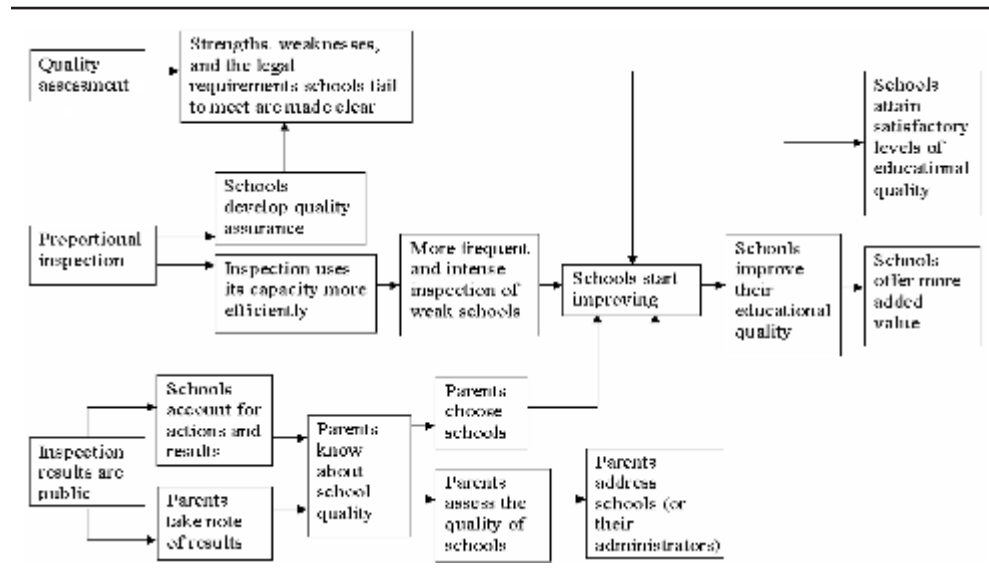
Quality assessment

Strengths, weaknesses, and the legal requirements schools fail to meet are made clear

Schools develop quality assurance

Proportional inspection

Inspection uses its capacity more efficiently

More frequent and intense inspection of weak schools

Schools start improving

Schools improve their educational quality

Schools attain satisfactory levels of educational quality

Schools offer more added value

Inspection results are public

Schools account for actions and results

Parents take note of results

Parents know about school quality

Parents choose schools

Parents assess the quality of schools

Parents address schools (or their administrators)